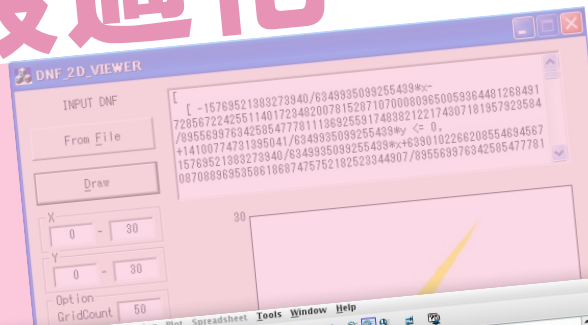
最適化

DNF_2D_VIEWER

INPUT DNF

From File

Draw

X
0 - 30

Y
0 - 30

Option
GridCount 50

[
[ -15769521383273940/6349935099255439*x-
728567224255114017234820078152871070008096500593644812684917285672242551140172348200781528710700080965005936448126849/8955699763425854777811369255917483821221743071819579235846/8955699763425854777811369255917483821221743071819579235846/6349935099255439*y <= 0,
+1410077473139504/6349935099255439*x+63901022662085546945671576952138327394/6349935099255439*x+63901022662085546945671576952138327394/89556997634258547778108708896953586186874757521825233449078955699763425854777811369255917483821221743071819579235846

30

Plot Spreadsheet Tools Window Help